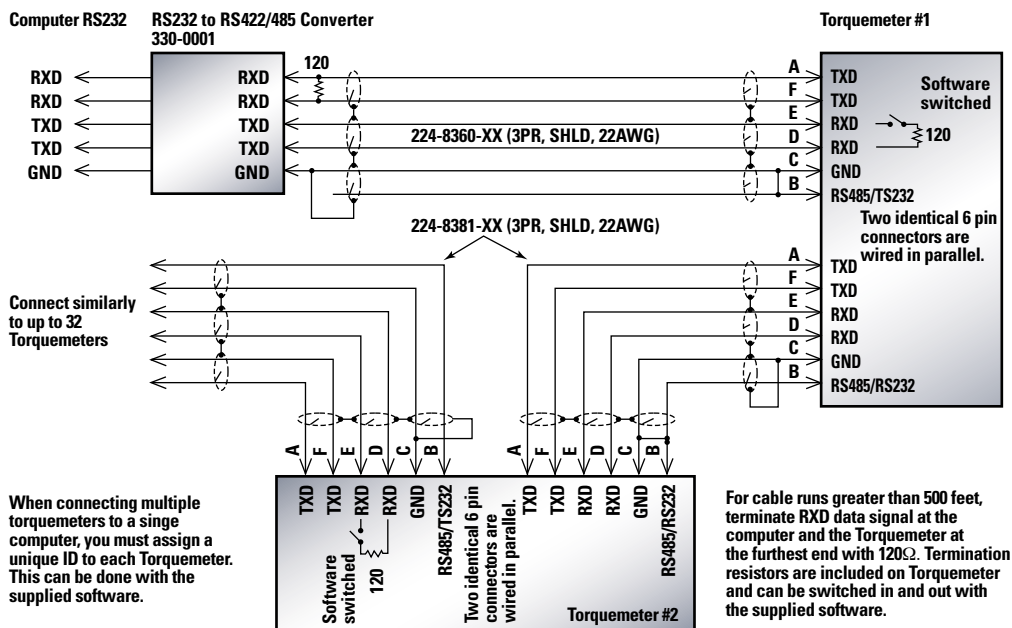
Computer RS232

RS232 to RS422/485 Converter 330-0001

Torquemeter #1

RXD
RXD
TXD
TXD
GND

RXD
RXD
TXD
TXD
GND

120

224-8360-XX (3PR, SHLD, 22AWG)

A
F
E
D
C
B

TXD
TXD
RXD
RXD
GND
RS485/TS232

Software switched

120

Two identical 6 pin connectors are wired in parallel.

224-8381-XX (3PR, SHLD, 22AWG)

Connect similarly to up to 32 Torquemeters

A
F
E
D
C
B

TXD
TXD
RXD
RXD
GND
RS485/RS232

A F E D C B

TXD TXD RXD RXD GND RS485/TS232

Software switched

120

Two identical 6 pin connectors are wired in parallel.

A F E D C B

TXD TXD RXD RXD GND RS485/RS232

Torquemeter #2

When connecting multiple torquemeters to a singe computer, you must assign a unique ID to each Torquemeter. This can be done with the supplied software.

For cable runs greater than 500 feet, terminate RXD data signal at the computer and the Torquemeter at the furthest end with 120$\Omega$. Termination resistors are included on Torquemeter and can be switched in and out with the supplied software.